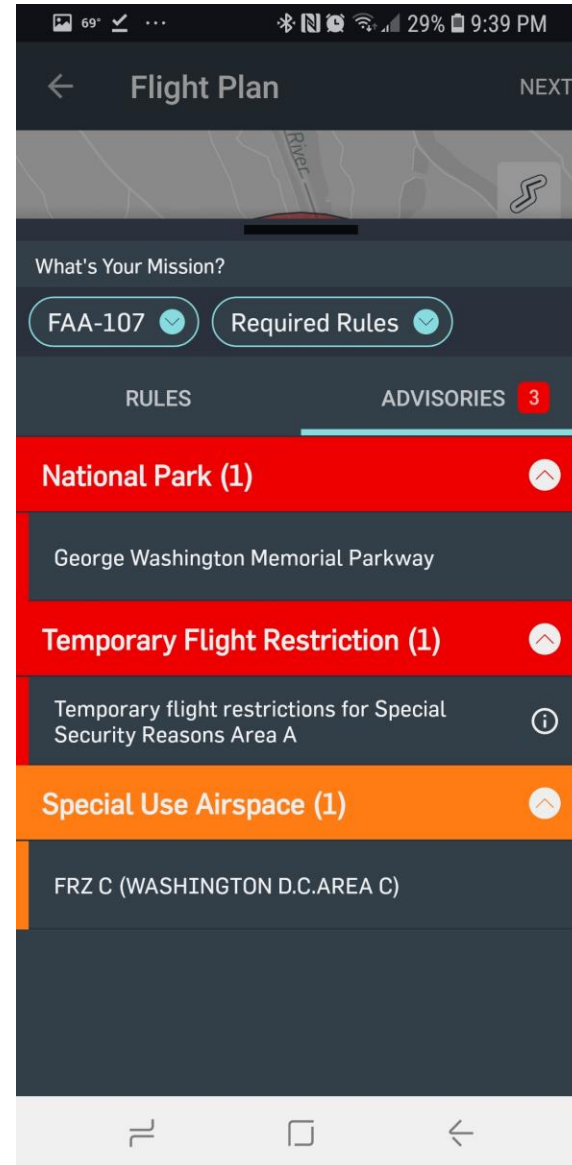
69° ... 29% 9:39 PM

Flight Plan NEXT

River

What's Your Mission?

FAA-107 Required Rules

RULES ADVISORIES 3

National Park (1)

George Washington Memorial Parkway

Temporary Flight Restriction (1)

Temporary flight restrictions for Special Security Reasons Area A

Special Use Airspace (1)

FRZ C (WASHINGTON D.C.AREA C)